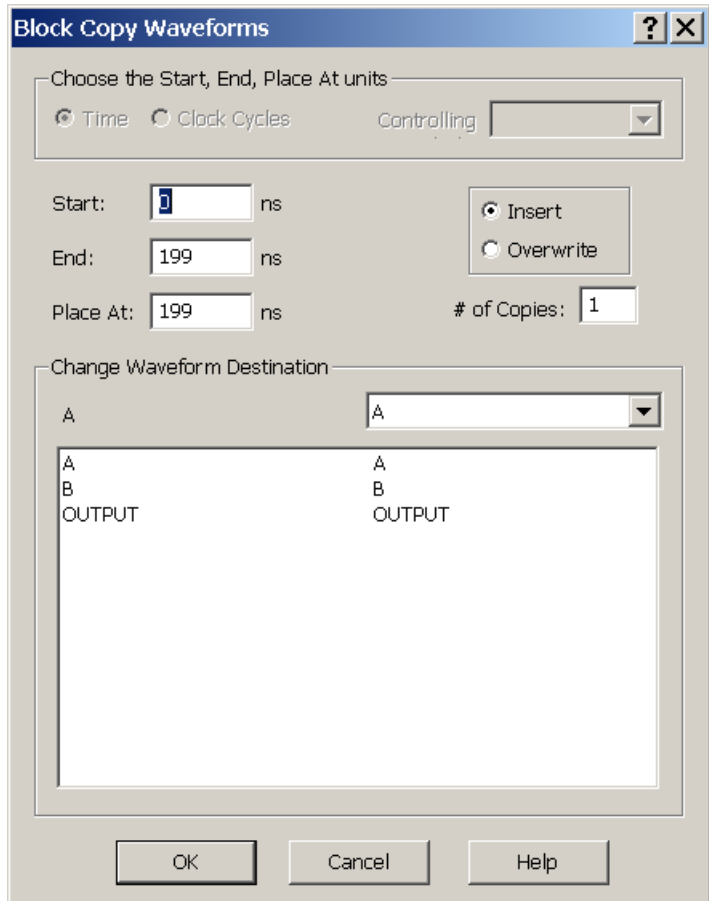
Block Copy Waveforms ? X

Choose the Start, End, Place At units

Time Clock Cycles Controlling

Start: 0 ns

End: 199 ns

Place At: 199 ns

Insert

Overwrite

# of Copies: 1

Change Waveform Destination

A

A

| | |
|---|---|
| A | A |
| B | B |
| OUTPUT | OUTPUT |

OK Cancel Help